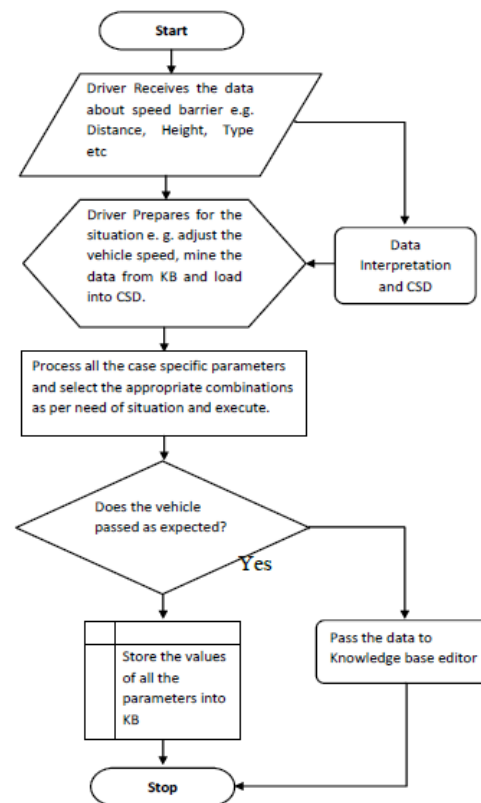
Start

Driver Receives the data about speed barrier e.g. Distance, Height, Type etc

Driver Prepares for the situation e. g. adjust the vehicle speed, mine the data from KB and load into CSD.

Data Interpretation and CSD

Process all the case specific parameters and select the appropriate combinations as per need of situation and execute.

Does the vehicle passed as expected?

Yes

Store the values of all the parameters into KB

Pass the data to Knowledge base editor

Stop